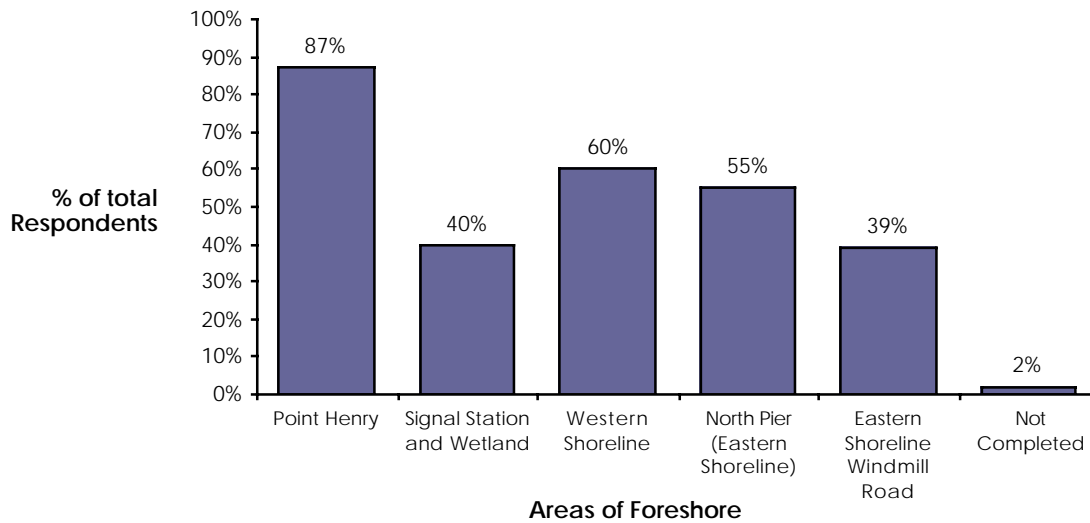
100%
90%
80%
70%
60%
50%
40%
30%
20%
10%
0%

% of total Respondents

87%
40%
60%
55%
39%
2%

Point Henry
Signal Station and Wetland
Western Shoreline
North Pier (Eastern Shoreline)
Eastern Shoreline Windmill Road
Not Completed

Areas of Foreshore